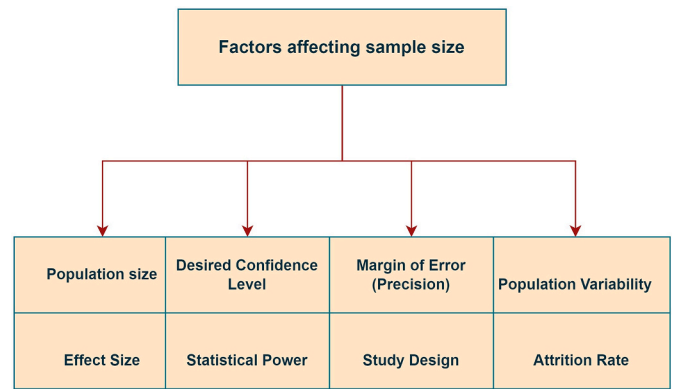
Factors affecting sample size

| Population size | Desired Confidence Level | Margin of Error (Precision) | Population Variability |
|---|---|---|---|
| Effect Size | Statistical Power | Study Design | Attrition Rate |